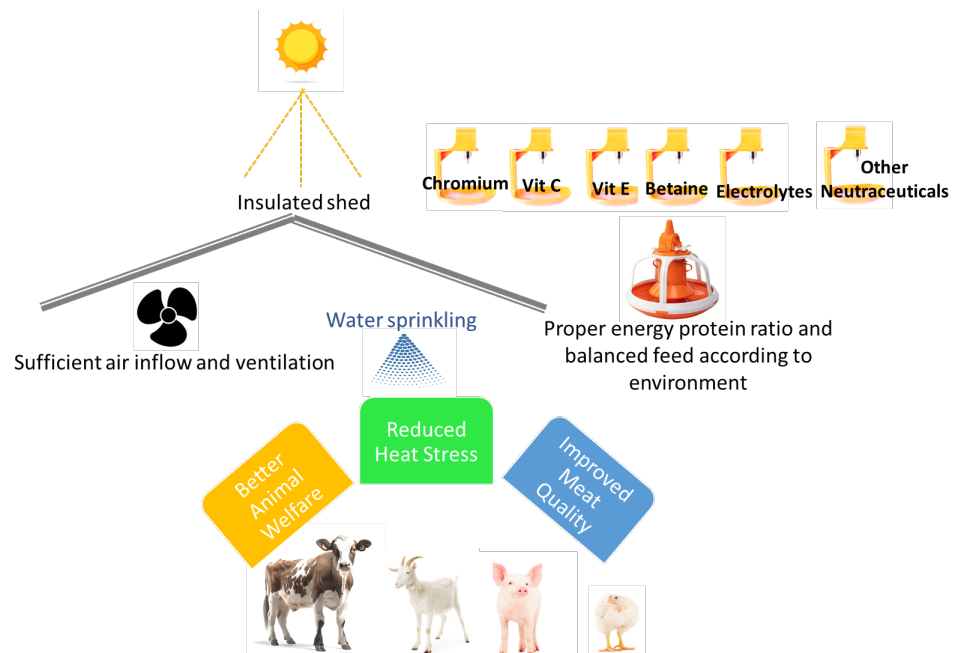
Insulated shed

Chromium Vit C Vit E Betaine Electrolytes

Other Neutraceuticals

Water sprinkling

Sufficient air inflow and ventilation

Proper energy protein ratio and balanced feed according to environment

Reduced Heat Stress

Better Animal Welfare

Improved Meat Quality